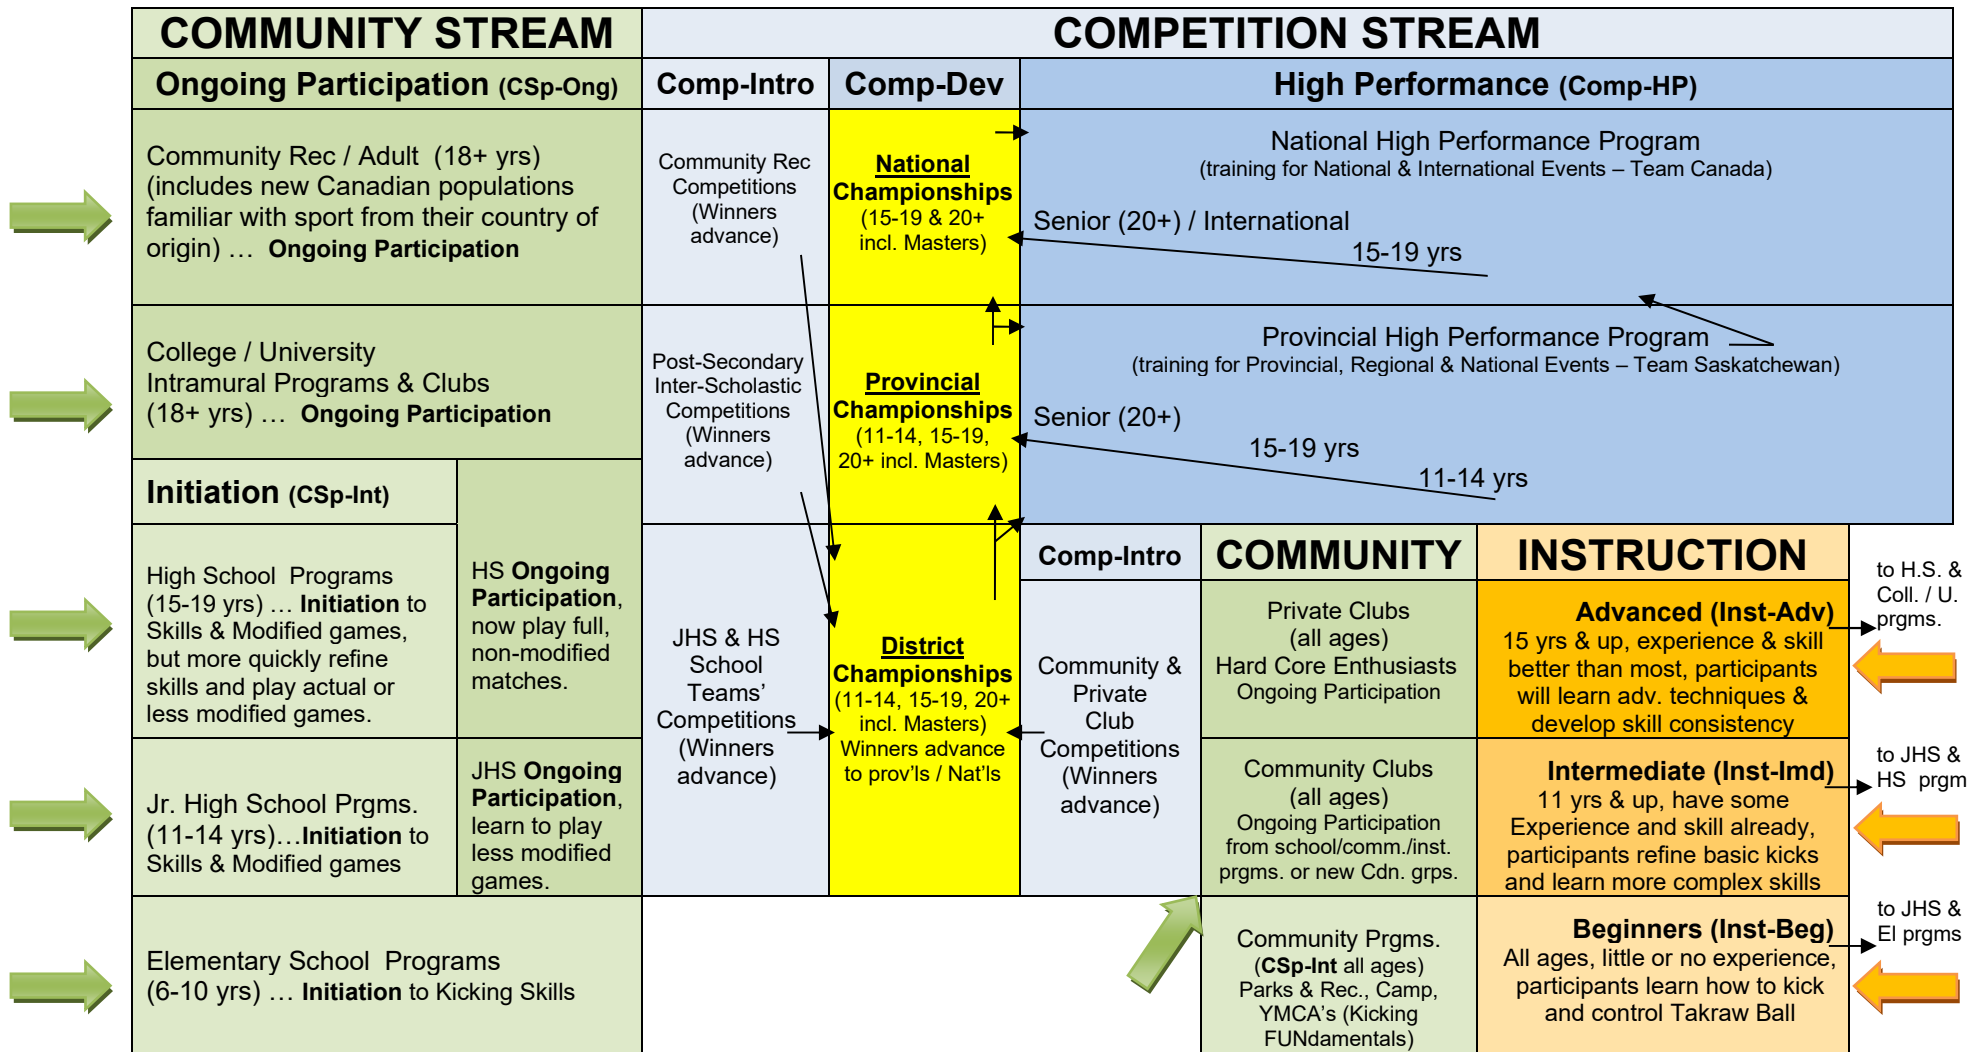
COMMUNITY STREAM

COMPETITION STREAM

Ongoing Participation (CSp-Ong)

Comp-Intro

Comp-Dev

High Performance (Comp-HP)

Community Rec / Adult (18+ yrs) (includes new Canadian populations familiar with sport from their country of origin) … Ongoing Participation

Community Rec Competitions (Winners advance)

National Championships (15-19 & 20+ incl. Masters)

National High Performance Program
(training for National & International Events – Team Canada)

Senior (20+) / International

15-19 yrs

College / University Intramural Programs & Clubs (18+ yrs) … Ongoing Participation

Post-Secondary Inter-Scholastic Competitions (Winners advance)

Provincial Championships (11-14, 15-19, 20+ incl. Masters)

Provincial High Performance Program
(training for Provincial, Regional & National Events – Team Saskatchewan)

Senior (20+)

15-19 yrs

11-14 yrs

Initiation (CSp-Int)

High School Programs (15-19 yrs) … Initiation to Skills & Modified games, but more quickly refine skills and play actual or less modified games.

HS Ongoing Participation, now play full, non-modified matches.

JHS & HS School Teams' Competitions (Winners advance)

District Championships (11-14, 15-19, 20+ incl. Masters) Winners advance to prov'ls / Nat'ls

Comp-Intro

Community & Private Club Competitions (Winners advance)

COMMUNITY

INSTRUCTION

Private Clubs (all ages) Hard Core Enthusiasts Ongoing Participation

Advanced (Inst-Adv)
15 yrs & up, experience & skill better than most, participants will learn adv. techniques & develop skill consistency

to H.S. & Coll. / U. prgms.

Jr. High School Prgms. (11-14 yrs)…Initiation to Skills & Modified games

JHS Ongoing Participation, learn to play less modified games.

Community Clubs (all ages) Ongoing Participation from school/comm./inst. prgms. or new Cdn. grps.

Intermediate (Inst-Imd)
11 yrs & up, have some Experience and skill already, participants refine basic kicks and learn more complex skills

to JHS & HS prgm

Elementary School Programs (6-10 yrs) … Initiation to Kicking Skills

Community Prgms. (CSp-Int all ages) Parks & Rec., Camp, YMCA's (Kicking FUNdamentals)

Beginners (Inst-Beg)
All ages, little or no experience, participants learn how to kick and control Takraw Ball

to JHS & El prgms